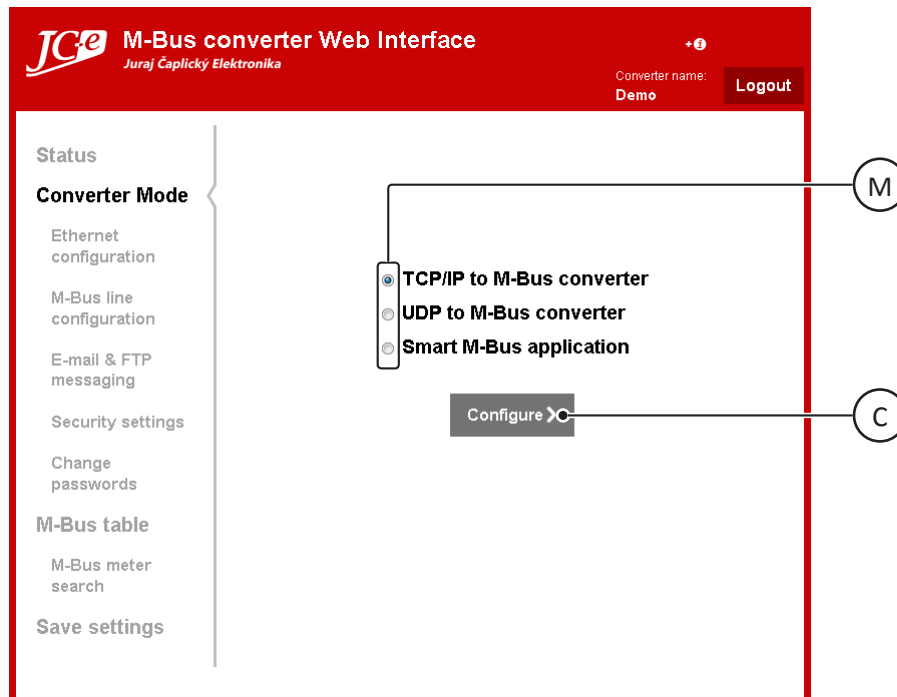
JC-e M-Bus converter Web Interface
Juraj Čaplický Elektronika

Converter name:
Demo

Logout

Status

Converter Mode

Ethernet configuration

M-Bus line configuration

E-mail & FTP messaging

Security settings

Change passwords

M-Bus table

M-Bus meter search

Save settings

M

TCP/IP to M-Bus converter
UDP to M-Bus converter
Smart M-Bus application

Configure

C